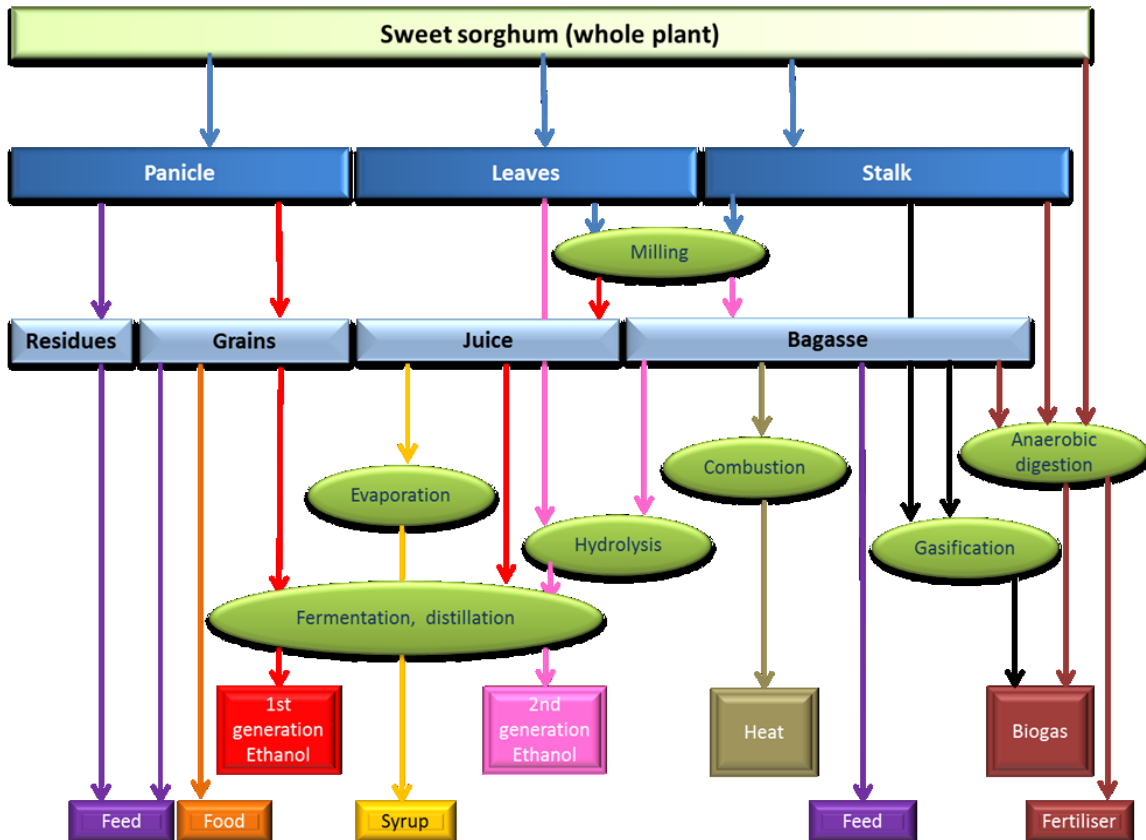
Sweet sorghum (whole plant)

Panicle

Leaves

Stalk

Milling

Residues

Grains

Juice

Bagasse

Anaerobic digestion

Combustion

Evaporation

Hydrolysis

Gasification

Fermentation, distillation

1st generation Ethanol

2nd generation Ethanol

Heat

Biogas

Feed

Food

Syrup

Feed

Fertiliser